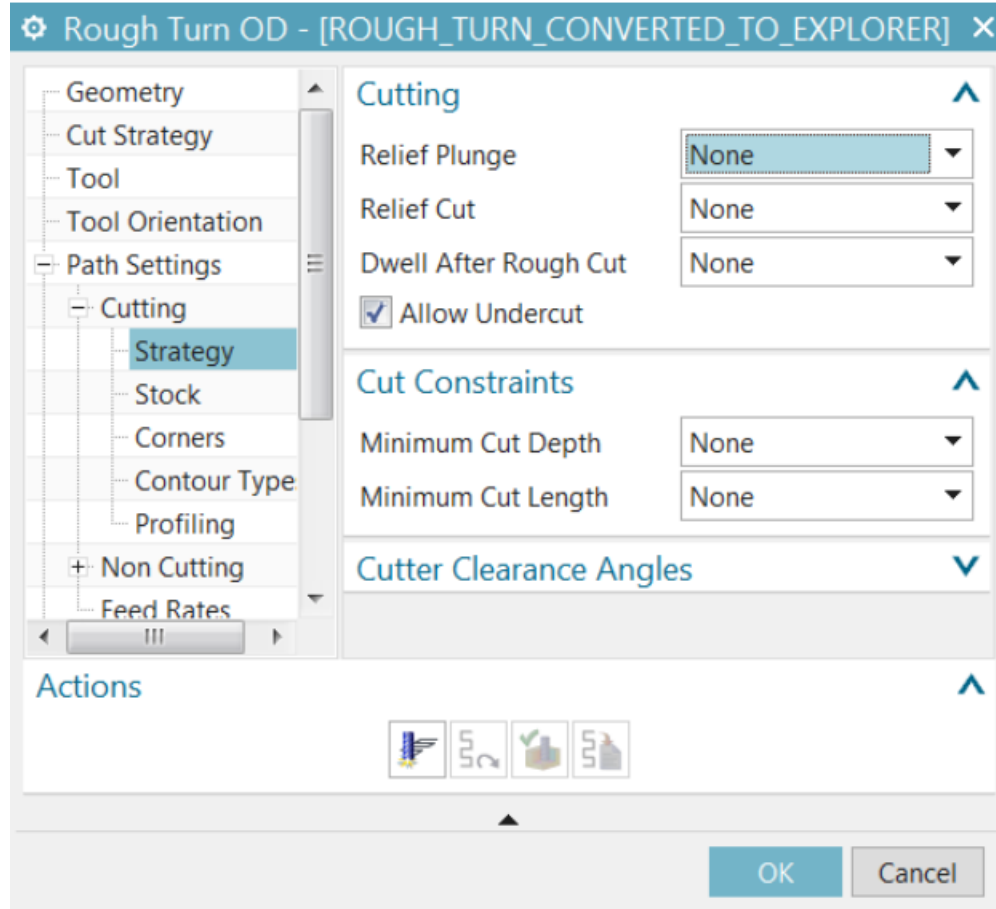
Rough Turn OD - [ROUGH_TURN_CONVERTED_TO_EXPLORER]

Geometry
Cut Strategy
Tool
Tool Orientation
Path Settings
Cutting
Strategy
Stock
Corners
Contour Type
Profiling
Non Cutting
Feed Rates

Cutting
Relief Plunge | None
Relief Cut | None
Dwell After Rough Cut | None
Allow Undercut

Cut Constraints
Minimum Cut Depth | None
Minimum Cut Length | None

Cutter Clearance Angles

Actions

OK
Cancel